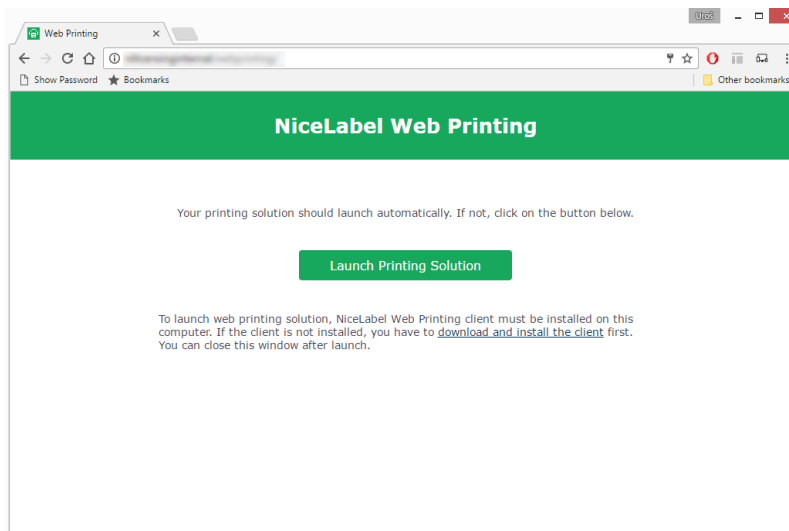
Web Printing ×

Uros

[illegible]

Show Password Bookmarks

Other bookmarks

NiceLabel Web Printing

Your printing solution should launch automatically. If not, click on the button below.

Launch Printing Solution

To launch web printing solution, NiceLabel Web Printing client must be installed on this computer. If the client is not installed, you have to download and install the client first. You can close this window after launch.